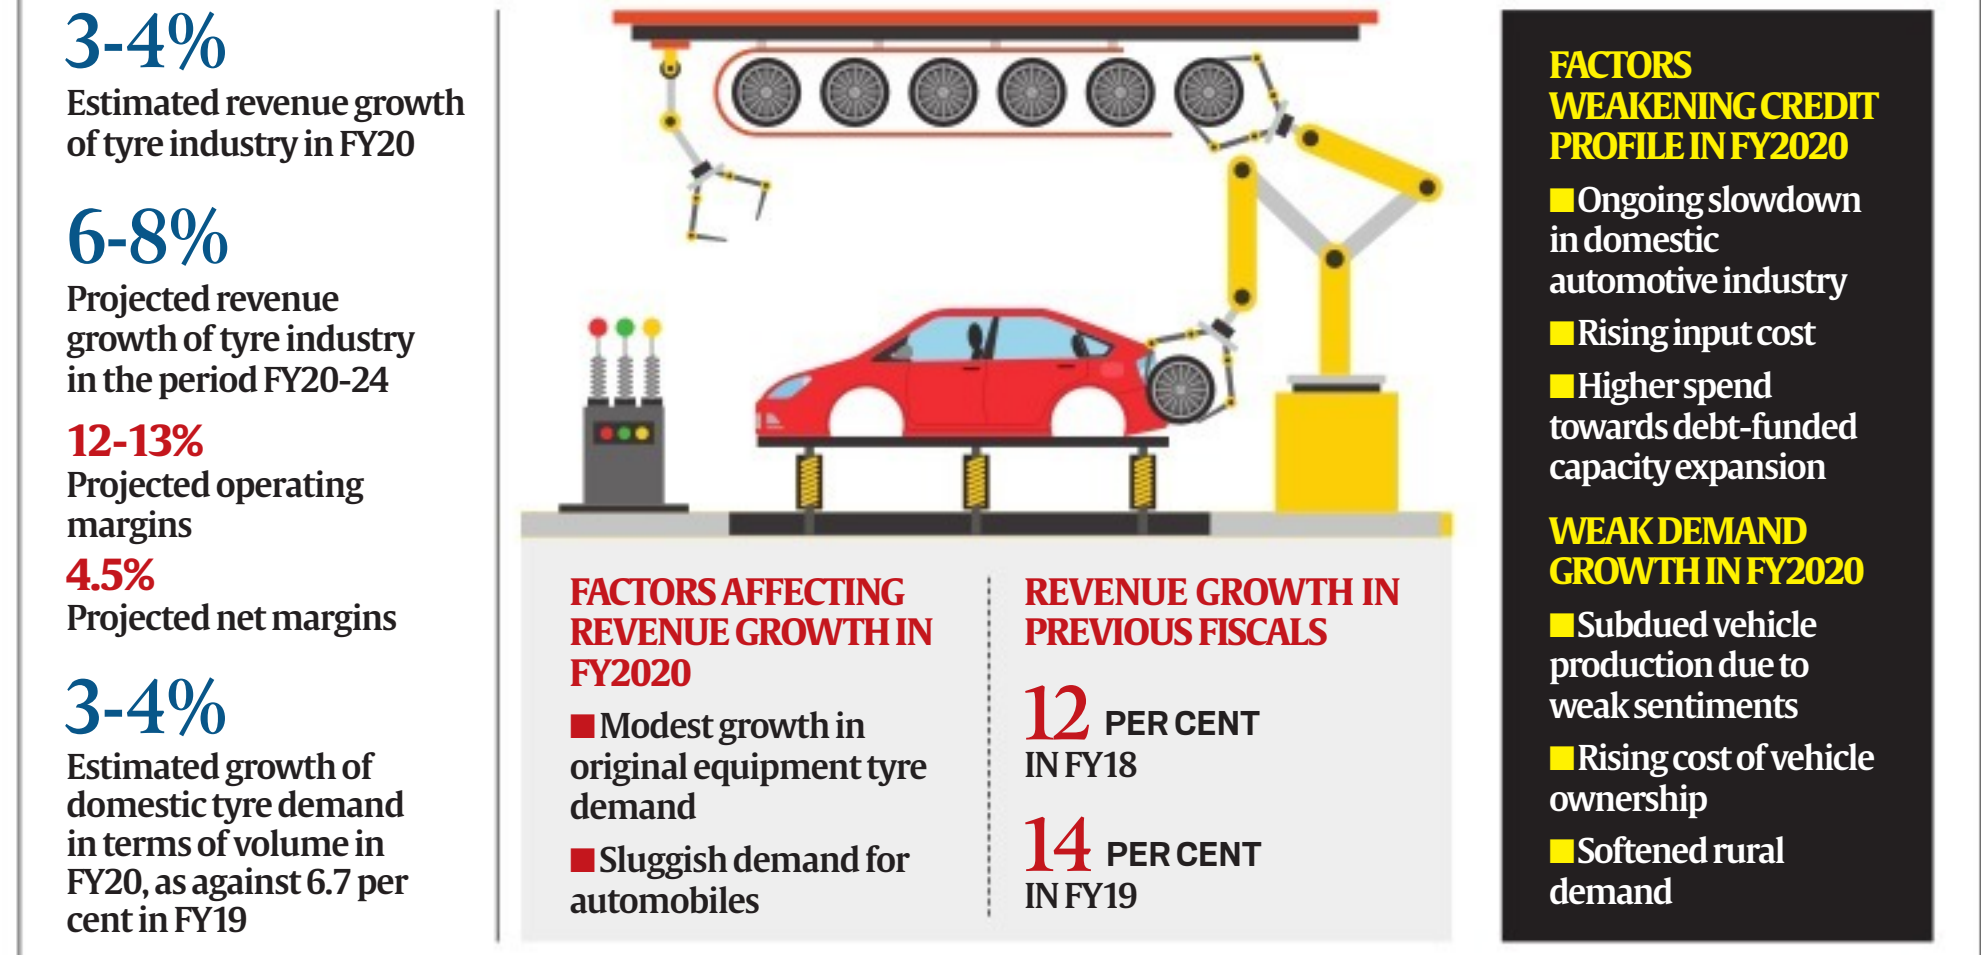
3-4%
Estimated revenue growth of tyre industry in FY20

6-8%
Projected revenue growth of tyre industry in the period FY20-24

12-13%
Projected operating margins

4.5%
Projected net margins

3-4%
Estimated growth of domestic tyre demand in terms of volume in FY20, as against 6.7 per cent in FY19

FACTORS AFFECTING REVENUE GROWTH IN FY2020

Modest growth in original equipment tyre demand

Sluggish demand for automobiles

REVENUE GROWTH IN PREVIOUS FISCALS

12 PER CENT IN FY18

14 PER CENT IN FY19

FACTORS WEAKENING CREDIT PROFILE IN FY2020

Ongoing slowdown in domestic automotive industry

Rising input cost

Higher spend towards debt-funded capacity expansion

WEAK DEMAND GROWTH IN FY2020

Subdued vehicle production due to weak sentiments

Rising cost of vehicle ownership

Softened rural demand